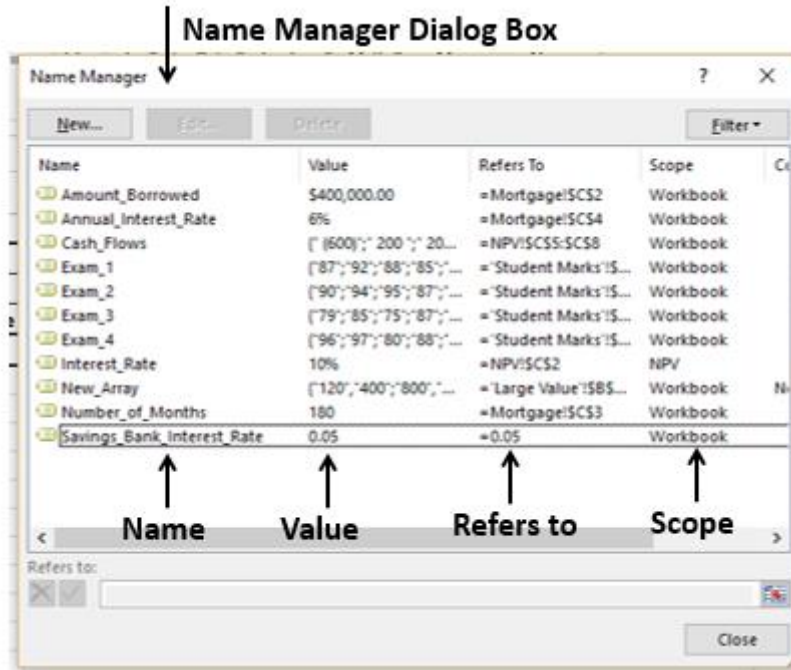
Name Manager Dialog Box

Name Manager

?

X

New...

Edit...

Delete

Filter ▾

| Name | Value | Refers To | Scope | Co |
|---|---|---|---|---|
| Amount_Borrowed | $400,000.00 | =Mortgage!$C$2 | Workbook | |
| Annual_Interest_Rate | 6% | =Mortgage!$C$4 | Workbook | |
| Cash_Flows | {" (600)";" 200 ";" 20... | =NPV!$C$5:$C$8 | Workbook | |
| Exam_1 | {"87";"92";"88";"85";"... | ='Student Marks'!$... | Workbook | |
| Exam_2 | {"90";"94";"95";"87";"... | ='Student Marks'!$... | Workbook | |
| Exam_3 | {"79";"85";"75";"87";"... | ='Student Marks'!$... | Workbook | |
| Exam_4 | {"96";"97";"80";"88";"... | ='Student Marks'!$... | Workbook | |
| Interest_Rate | 10% | =NPV!$C$2 | NPV | |
| New_Array | {"120";"400";"800";"... | ='Large Value'!$B$... | Workbook | N |
| Number_of_Months | 180 | =Mortgage!$C$3 | Workbook | |
| Savings_Bank_Interest_Rate | 0.05 | =0.05 | Workbook | |

Name

Value

Refers to

Scope

Refers to:

Close